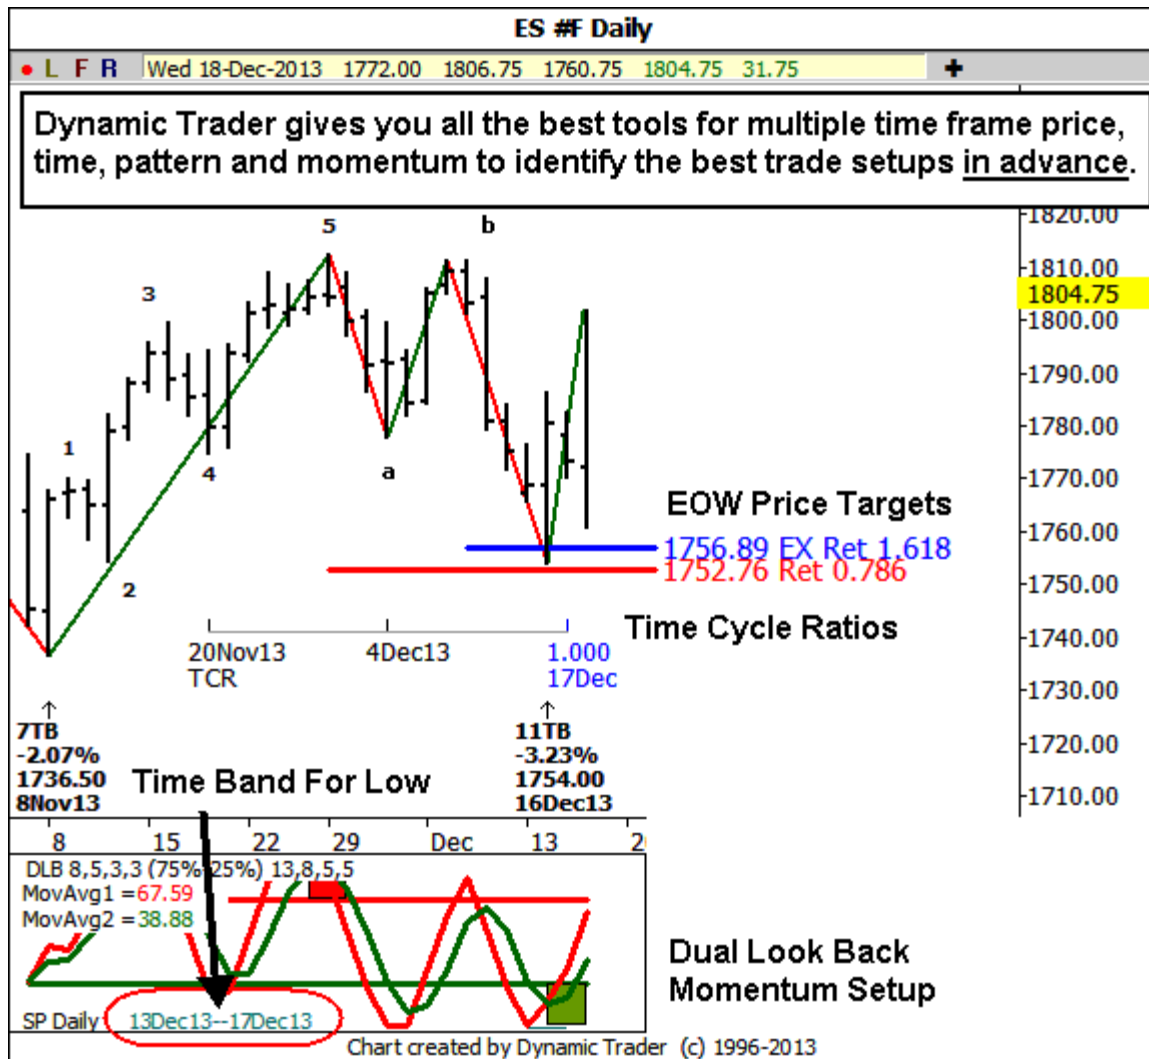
ES #F Daily

• L F R Wed 18-Dec-2013 1772.00 1806.75 1760.75 1804.75 31.75 +

Dynamic Trader gives you all the best tools for multiple time frame price, time, pattern and momentum to identify the best trade setups in advance.

5 b 3 1 4 a 2

EOW Price Targets
1756.89 EX Ret 1.618
1752.76 Ret 0.786

Time Cycle Ratios

20Nov13 TCR 4Dec13 1.000 17Dec

7TB
-2.07%
1736.50
8Nov13

11TB
-3.23%
1754.00
16Dec13

Time Band For Low

1820.00
1810.00
1804.75
1800.00
1790.00
1780.00
1770.00
1760.00
1750.00
1740.00
1730.00
1720.00
1710.00

8 15 22 29 Dec 13 2

DLB 8,5,3,3 (75% 25%) 13,8,5,5
MovAvg1 = 67.59
MovAvg2 = 38.88

Dual Look Back Momentum Setup

SP Daily 13Dec13--17Dec13

Chart created by Dynamic Trader (c) 1996-2013